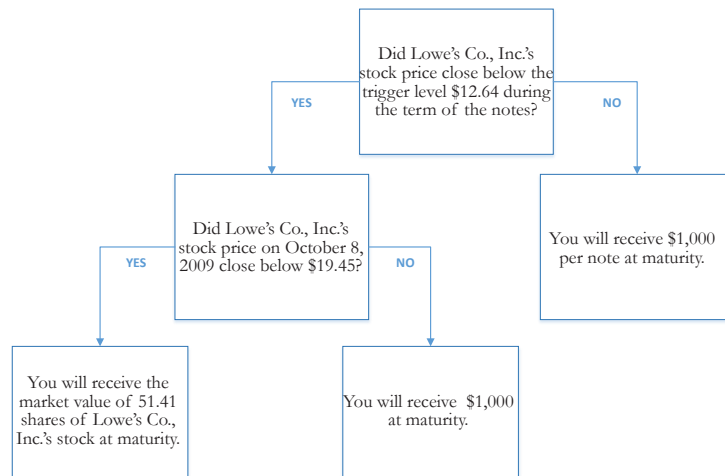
Did Lowe's Co., Inc.'s stock price close below the trigger level \$12.64 during the term of the notes?

YES

NO

Did Lowe's Co., Inc.'s stock price on October 8, 2009 close below \$19.45?

You will receive \$1,000 per note at maturity.

YES

NO

You will receive the market value of 51.41 shares of Lowe's Co., Inc.'s stock at maturity.

You will receive \$1,000 at maturity.